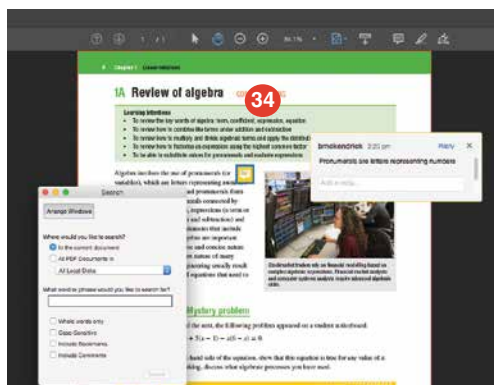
1 / 1

Chapter 1 Linear relations

1A Review of algebra

34

Learning intentions
To review the key words of algebra: term, coefficient, expression, equation
To review how to combine like terms under addition and subtraction
To review how to multiply and divide algebraic terms and apply the distributive law
To review how to factorise an expression using the highest common factor
To be able to substitute values for pronumerals and evaluate expressions

Algebra involves the use of pronumerals (or variables), which are letters representing unknown

bmokendrick 3:20 pm Reply
Pronumerals are letters representing numbers
Add a reply...

Search
Arrange Windows
Where would you like to search?
In the current document
All PDF Documents in
All Local Disks
What word or phrase would you like to search for?
Whole words only
Case-Sensitive
Include Bookmarks
Include Comments
Search

Mystery problem
the following problem appeared on a student noticeboard.
$+ 5(x - 2) - x(5 - x) = 0$
show that this equation is true for any value of x
discuss what algebraic processes you have used.